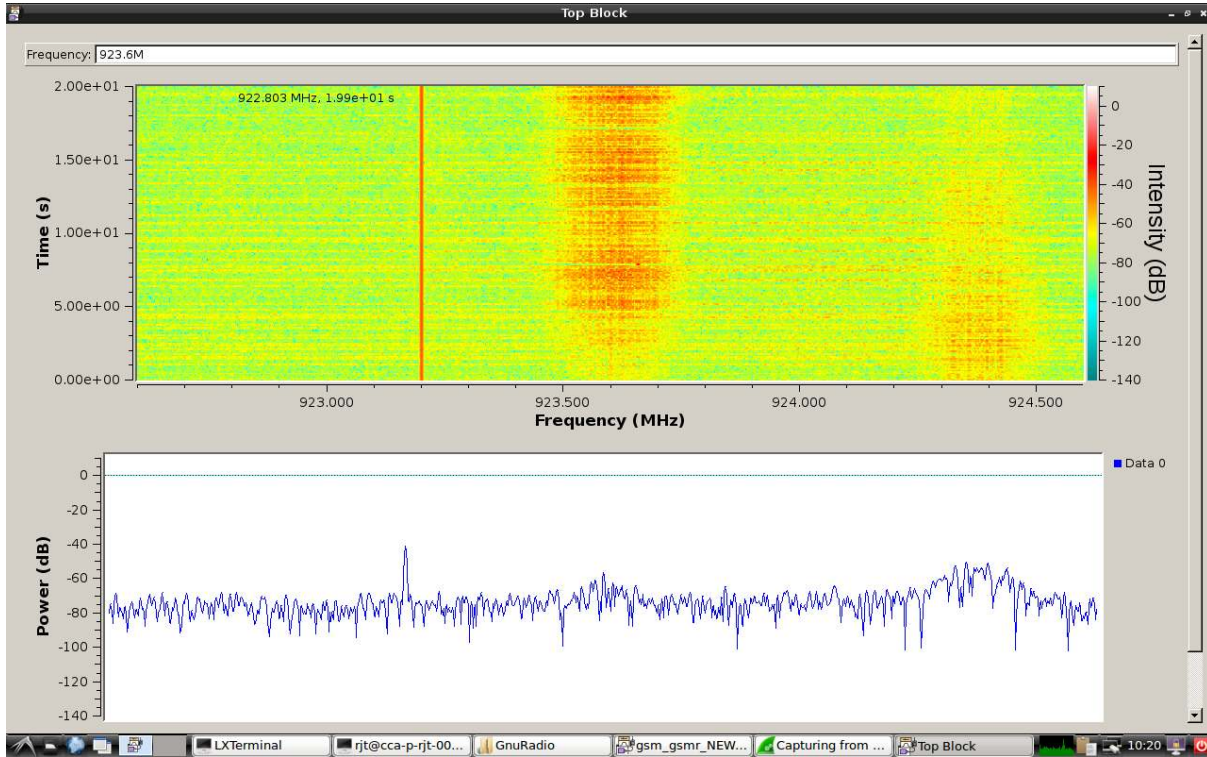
Top Block

Frequency: 923.6M

922.803 MHz, 1.99e+01 s

2.00e+01
1.50e+01
1.00e+01
5.00e+00
0.00e+00

Time (s)

923.000
923.500
924.000
924.500

Frequency (MHz)

0
-20
-40
-60
-80
-100
-120
-140

Intensity (dB)

Data 0

0
-20
-40
-60
-80
-100
-120
-140

Power (dB)

LXTerminal
rjt@cca-p-rjt-00...
GnuRadio
gsm_gsmr_NEW...
Capturing from ...
Top Block
10:20